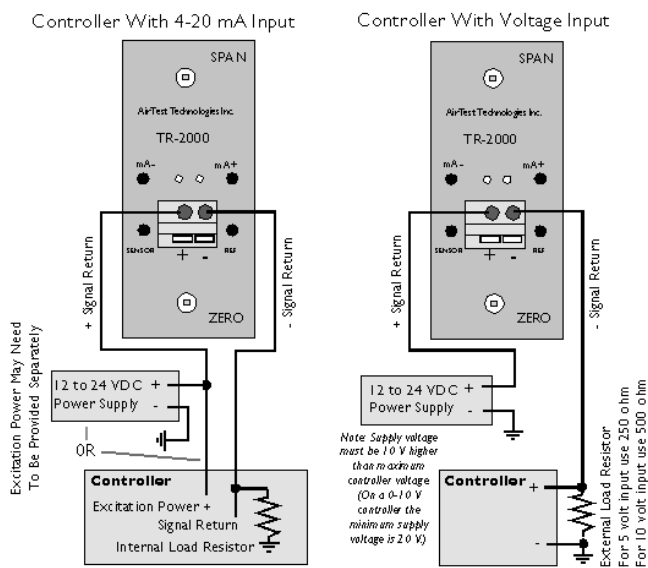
Controller With 4-20 mA Input

SPAN

AirTest Technologies Inc.

TR-2000

mA-

mA+

SENSOR

+

-

REF

+ Signal Return

- Signal Return

ZERO

Excitation Power May Need To Be Provided Separately

12 to 24 VDC +

Power Supply -

OR

Controller

Excitation Power +

Signal Return

Internal Load Resistor

Controller With Voltage Input

SPAN

AirTest Technologies Inc.

TR-2000

mA-

mA+

SENSOR

+

-

REF

+ Signal Return

- Signal Return

ZERO

12 to 24 VDC +

Power Supply -

Note: Supply voltage must be 10 V higher than maximum controller voltage (On a 0-10 V controller the minimum supply voltage is 20 V.)

Controller

+

-

External Load Resistor

For 5 volt input use 250 ohm

For 10 volt input use 500 ohm